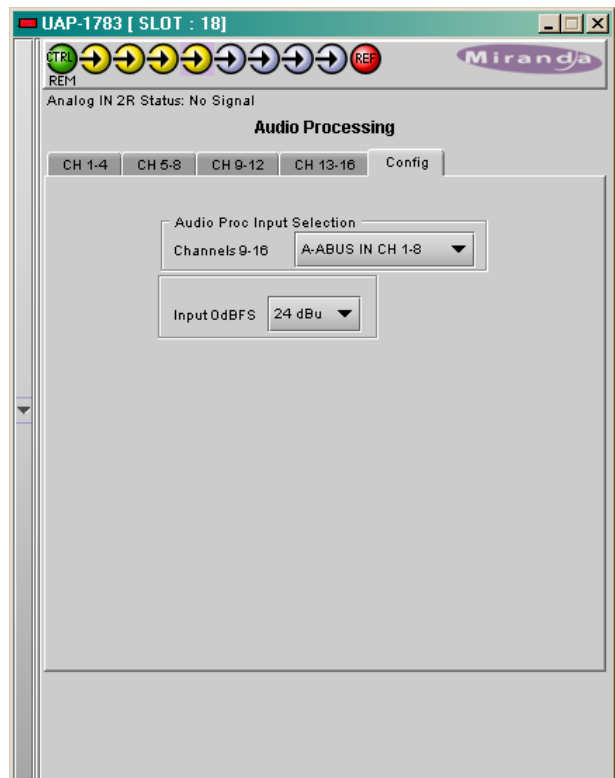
UAP-1783 [ SLOT : 18]

CTRL
REM

REF

Miranda

Analog IN 2R Status: No Signal

Audio Processing

CH 1-4 CH 5-8 CH 9-12 CH 13-16 Config

Audio Proc Input Selection

Channels 9-16 A-ABUS IN CH 1-8

Input 0dBFS 24 dBu